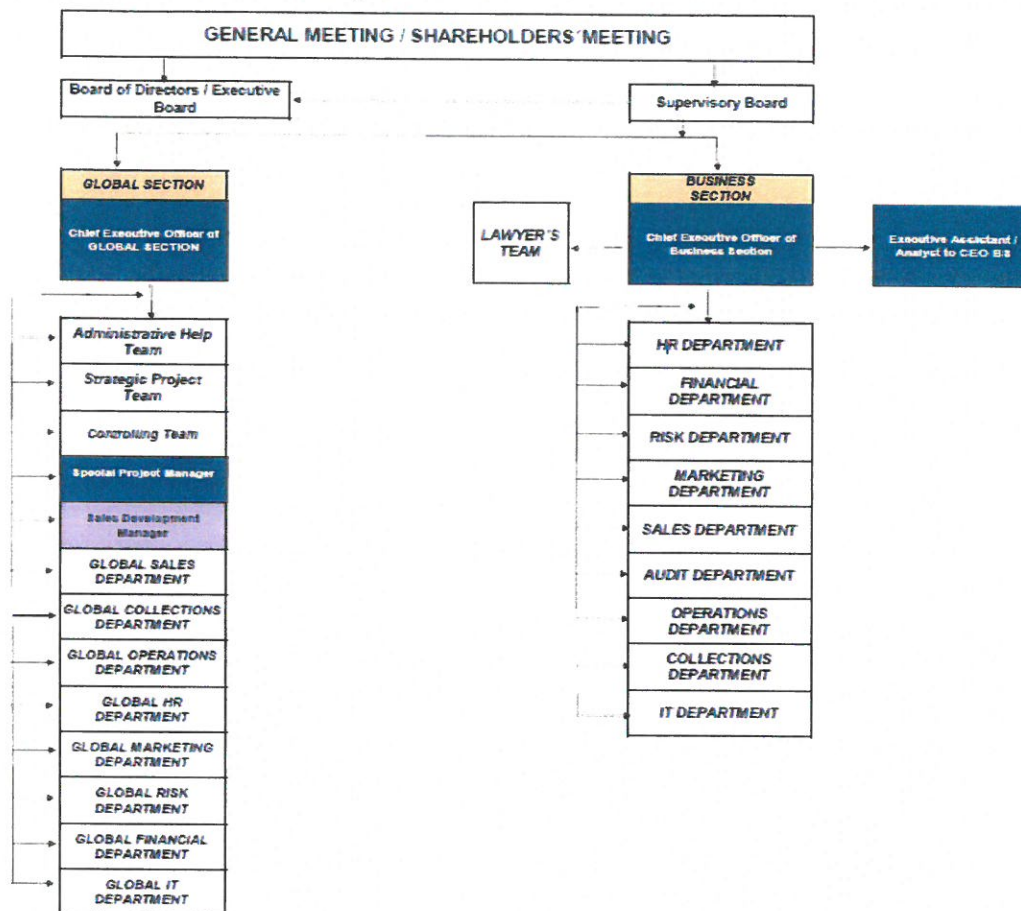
GENERAL MEETING / SHAREHOLDERS´MEETING

Board of Directors / Executive Board

Supervisory Board

GLOBAL SECTION

Chief Executive Officer of GLOBAL SECTION

BUSINESS SECTION

LAWYER´S TEAM

Chief Executive Officer of Business Section

Executive Assistant / Analyst to CEO BS

Administrative Help Team

Strategic Project Team

Controlling Team

Special Project Manager

Sales Development Manager

GLOBAL SALES DEPARTMENT

GLOBAL COLLECTIONS DEPARTMENT

GLOBAL OPERATIONS DEPARTMENT

GLOBAL HR DEPARTMENT

GLOBAL MARKETING DEPARTMENT

GLOBAL RISK DEPARTMENT

GLOBAL FINANCIAL DEPARTMENT

GLOBAL IT DEPARTMENT

HR DEPARTMENT

FINANCIAL DEPARTMENT

RISK DEPARTMENT

MARKETING DEPARTMENT

SALES DEPARTMENT

AUDIT DEPARTMENT

OPERATIONS DEPARTMENT

COLLECTIONS DEPARTMENT

IT DEPARTMENT